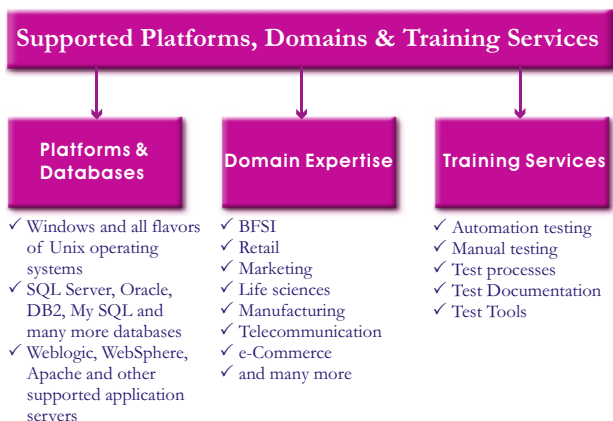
Supported Platforms, Domains & Training Services

Platforms & Databases

✓ Windows and all flavors of Unix operating systems
✓ SQL Server, Oracle, DB2, My SQL and many more databases
✓ Weblogic, WebSphere, Apache and other supported application servers

Domain Expertise

✓ BFSI
✓ Retail
✓ Marketing
✓ Life sciences
✓ Manufacturing
✓ Telecommunication
✓ e-Commerce
✓ and many more

Training Services

✓ Automation testing
✓ Manual testing
✓ Test processes
✓ Test Documentation
✓ Test Tools